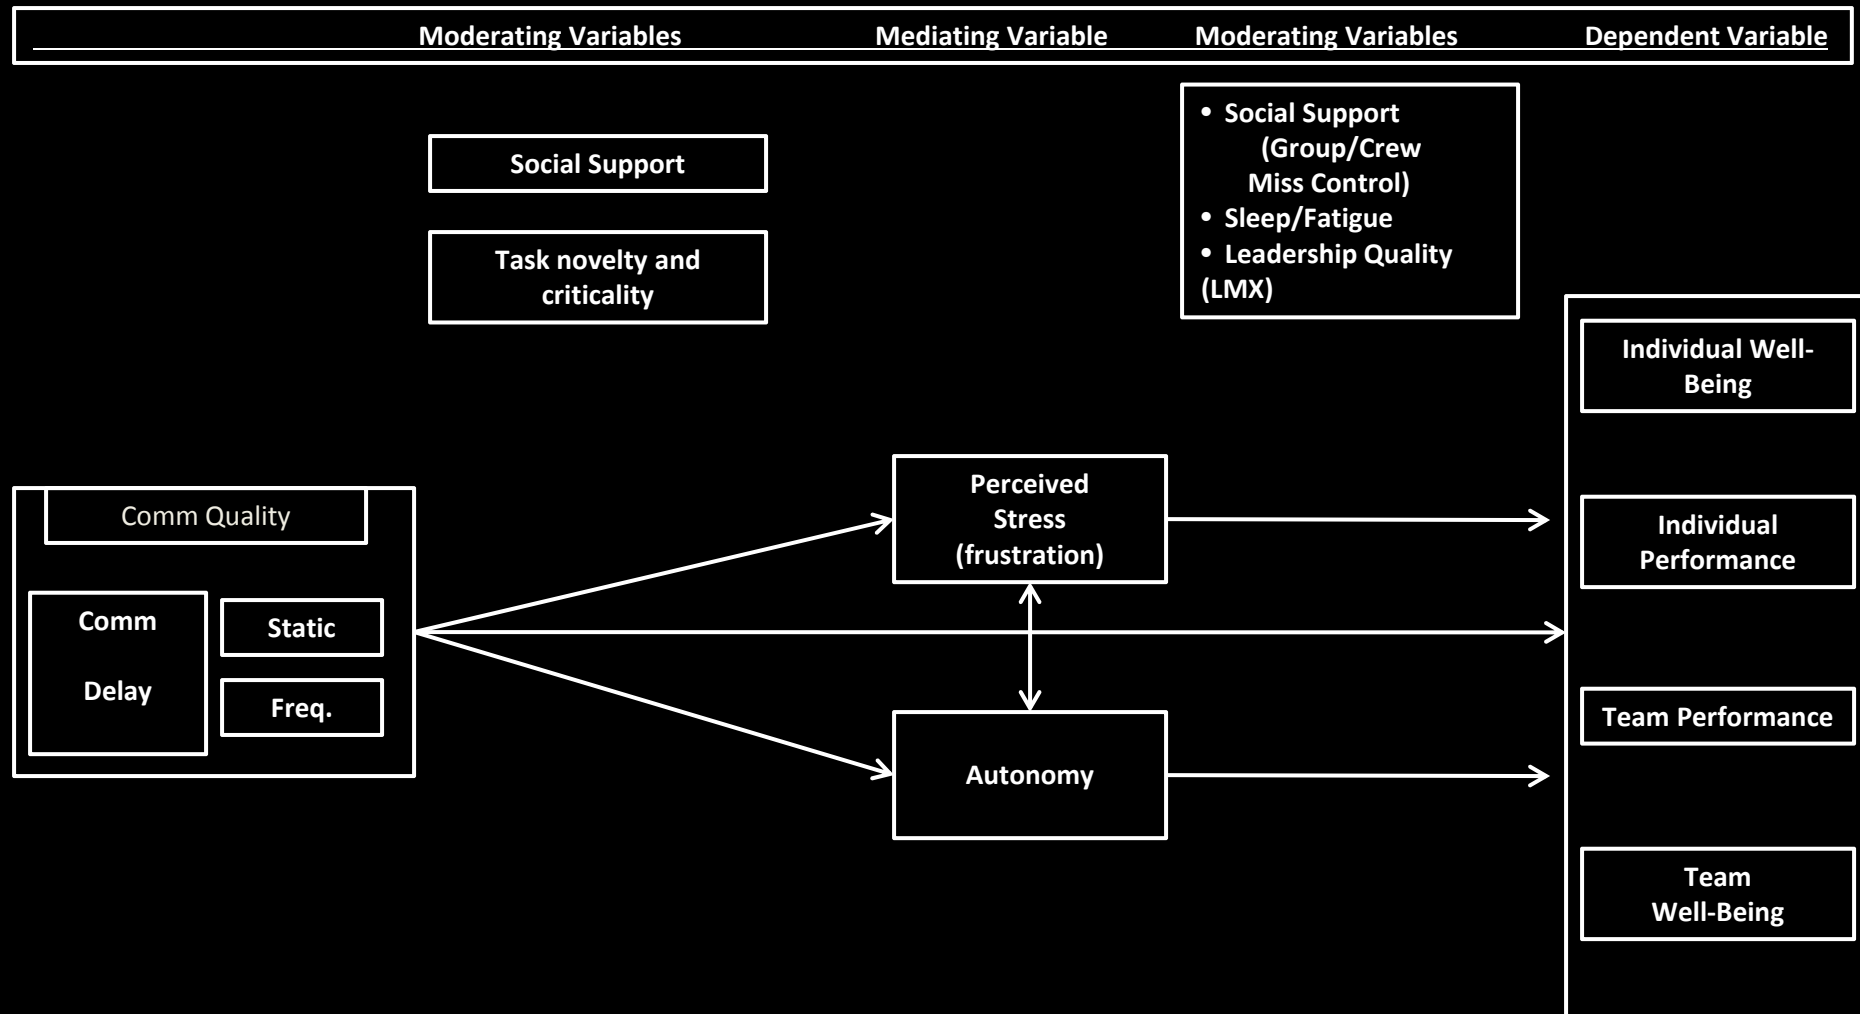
Moderating Variables Mediating Variable Moderating Variables Dependent Variable

Social Support

Task novelty and criticality

• Social Support (Group/Crew Miss Control)
• Sleep/Fatigue
• Leadership Quality (LMX)

Individual Well-Being

Comm Quality

Comm

Delay

Static

Freq.

Perceived Stress (frustration)

Individual Performance

Autonomy

Team Performance

Team Well-Being